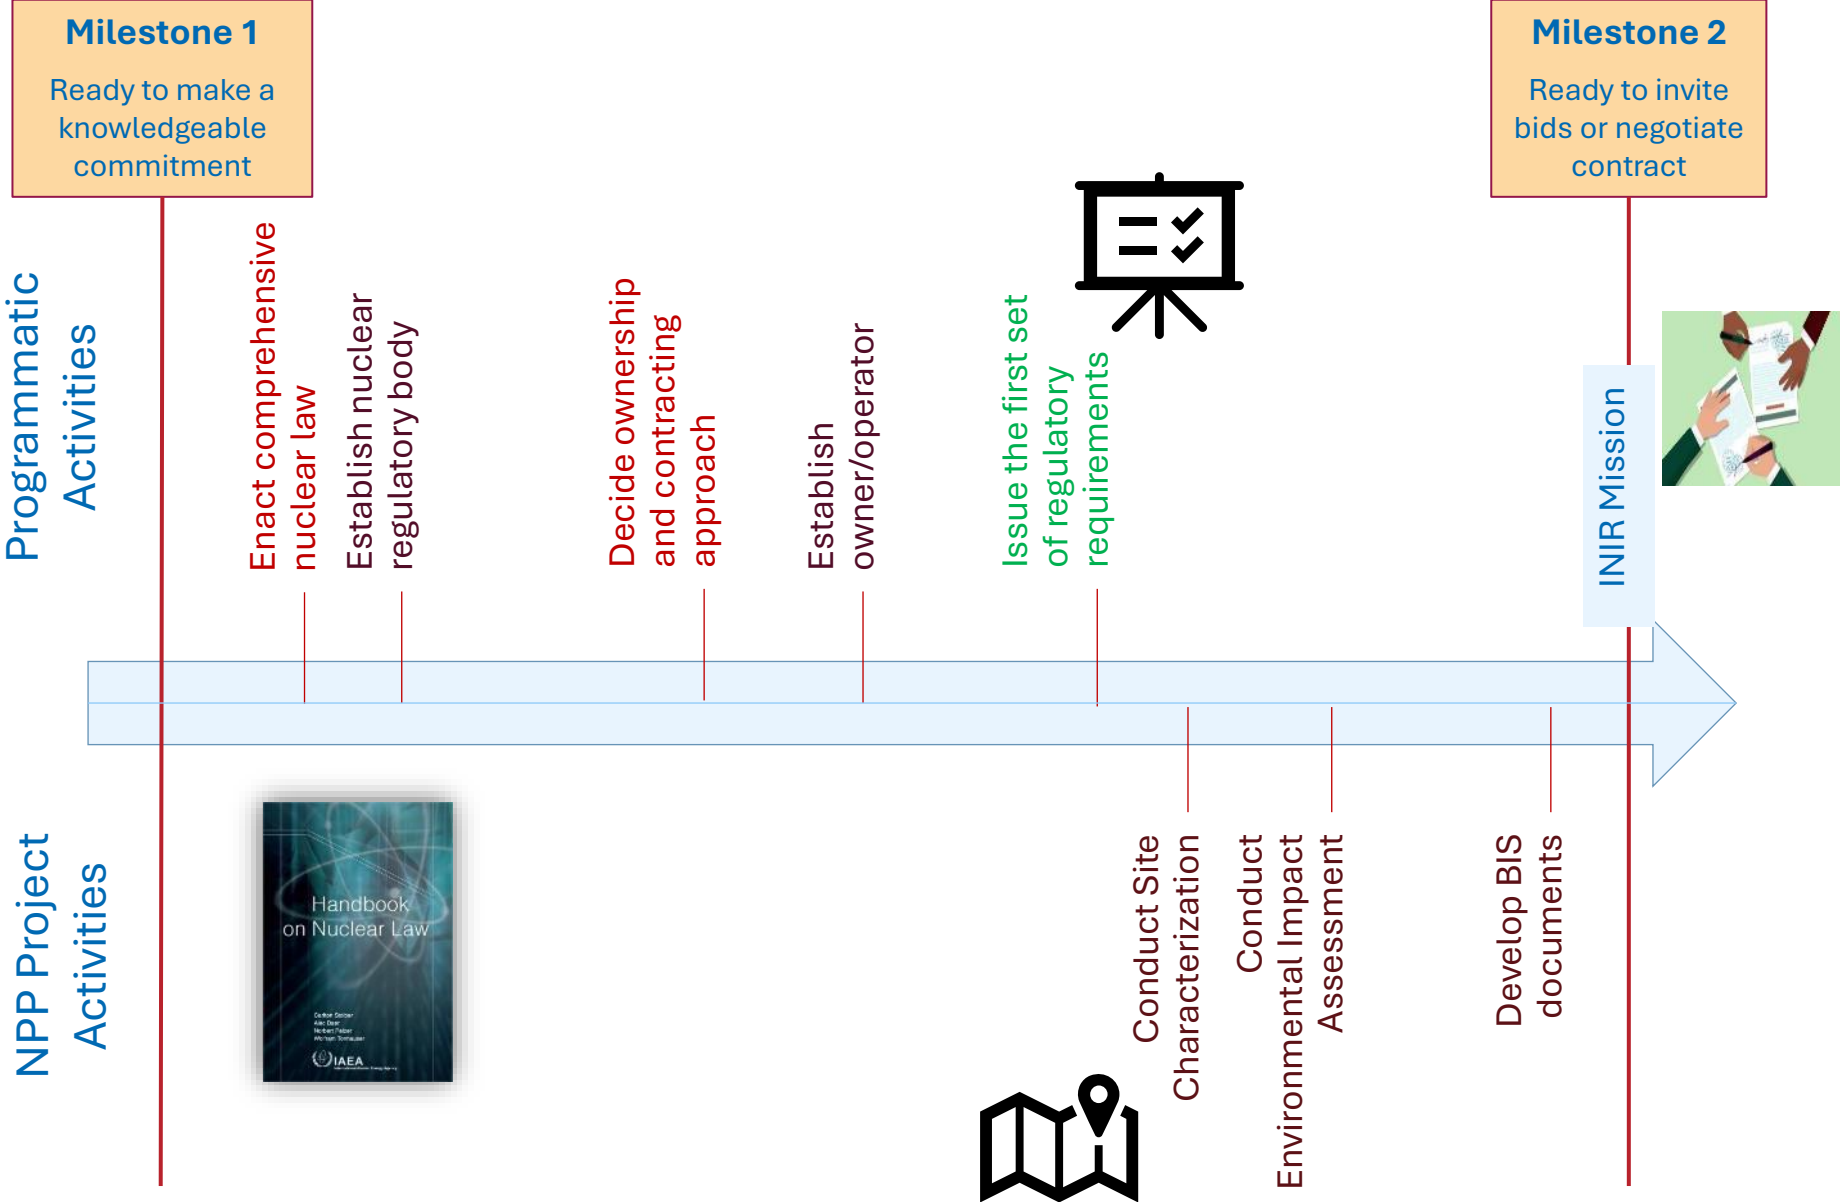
Milestone 1

Ready to make a knowledgeable commitment

Milestone 2

Ready to invite bids or negotiate contract

Programmatic Activities

Enact comprehensive nuclear law

Establish nuclear regulatory body

Decide ownership and contracting approach

Establish owner/operator

Issue the first set of regulatory requirements

INIR Mission

NPP Project Activities

Handbook on Nuclear Law

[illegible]

IAEA

Conduct Site Characterization

Conduct Environmental Impact Assessment

Develop BIS documents